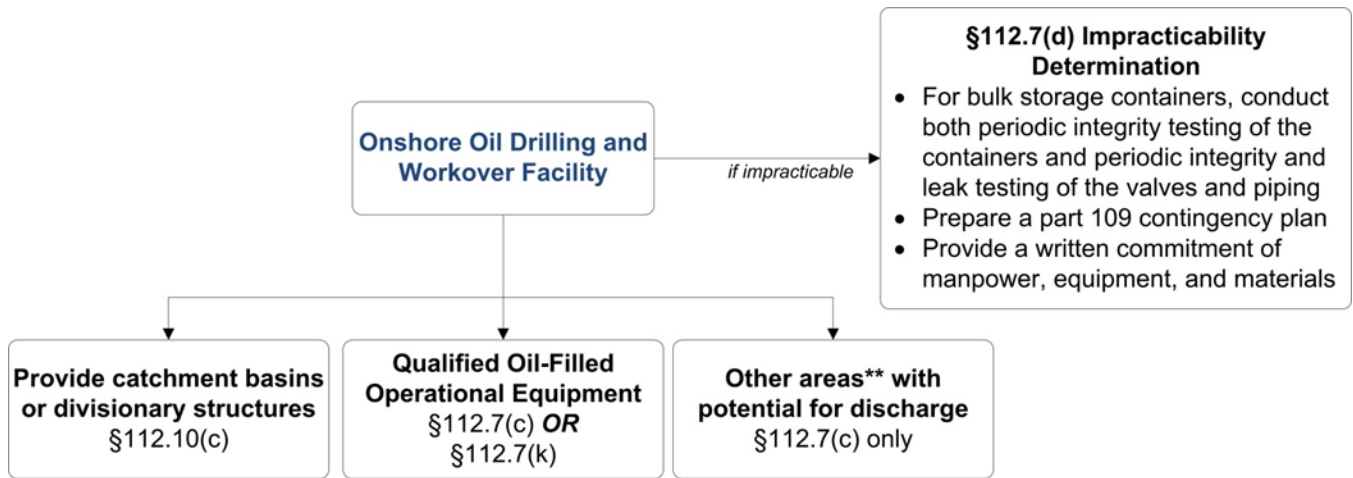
Onshore Oil Drilling and Workover Facility

if impracticable

§112.7(d) Impracticability Determination

- For bulk storage containers, conduct both periodic integrity testing of the containers and periodic integrity and leak testing of the valves and piping
- Prepare a part 109 contingency plan
- Provide a written commitment of manpower, equipment, and materials

Provide catchment basins or divisionary structures
§112.10(c)

Qualified Oil-Filled Operational Equipment
§112.7(c) ***OR***
§112.7(k)

Other areas** with potential for discharge
§112.7(c) only